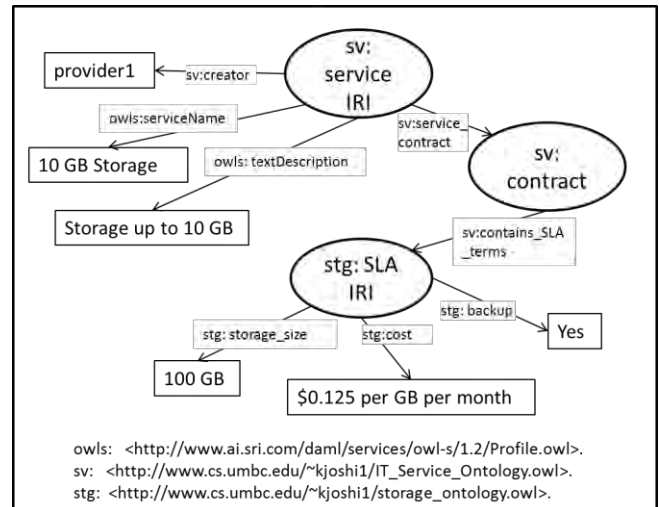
sv: service IRI

provider1

sv:creator

owls:serviceName

10 GB Storage

owls: textDescription

sv:service_contract

sv: contract

Storage up to 10 GB

sv:contains_SLA_terms

stg: SLA IRI

stg: backup

Yes

stg: storage_size

stg:cost

100 GB

\$0.125 per GB per month

owls: <http://www.ai.sri.com/daml/services/owl-s/1.2/Profile.owl>.
sv: <http://www.cs.umbc.edu/~kjoshi1/IT_Service_Ontology.owl>.
stg: <http://www.cs.umbc.edu/~kjoshi1/storage_ontology.owl>.